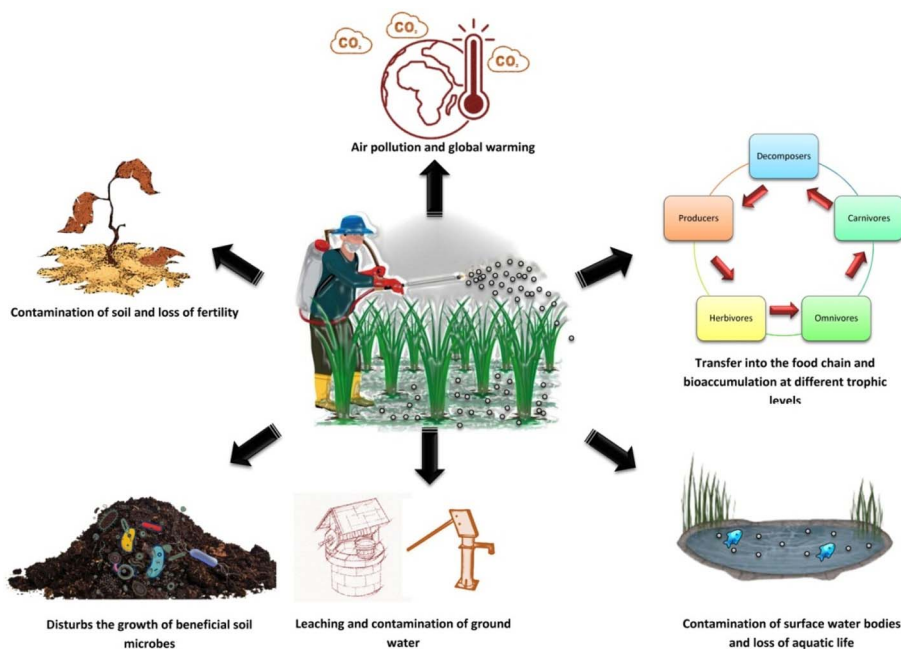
$CO_2$ $CO_2$ $CO_2$

Air pollution and global warming

Decomposers

Producers

Carnivores

Herbivores

Omnivores

Transfer into the food chain and bioaccumulation at different trophic levels

Contamination of soil and loss of fertility

Disturbs the growth of beneficial soil microbes

Leaching and contamination of ground water

Contamination of surface water bodies and loss of aquatic life